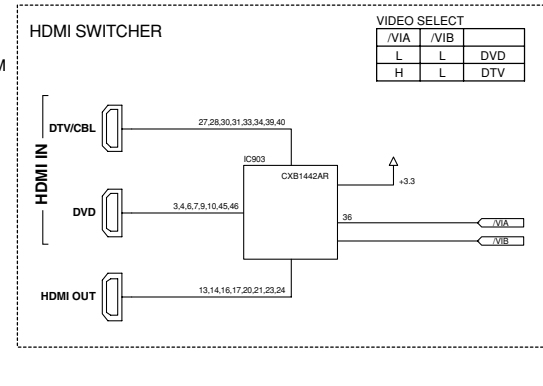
M

HDMI SWITCHER

VIDEO SELECT

| /VIA | /VIB | |
|---|---|---|
| L | L | DVD |
| H | L | DTV |

HDMI IN

DTV/CBL

27,28,30,31,33,34,39,40

IC903

CXB1442AR

+3.3

DVD

3,4,6,7,9,10,45,46

36

/VIA

/VIB

HDMI OUT

13,14,16,17,20,21,23,24